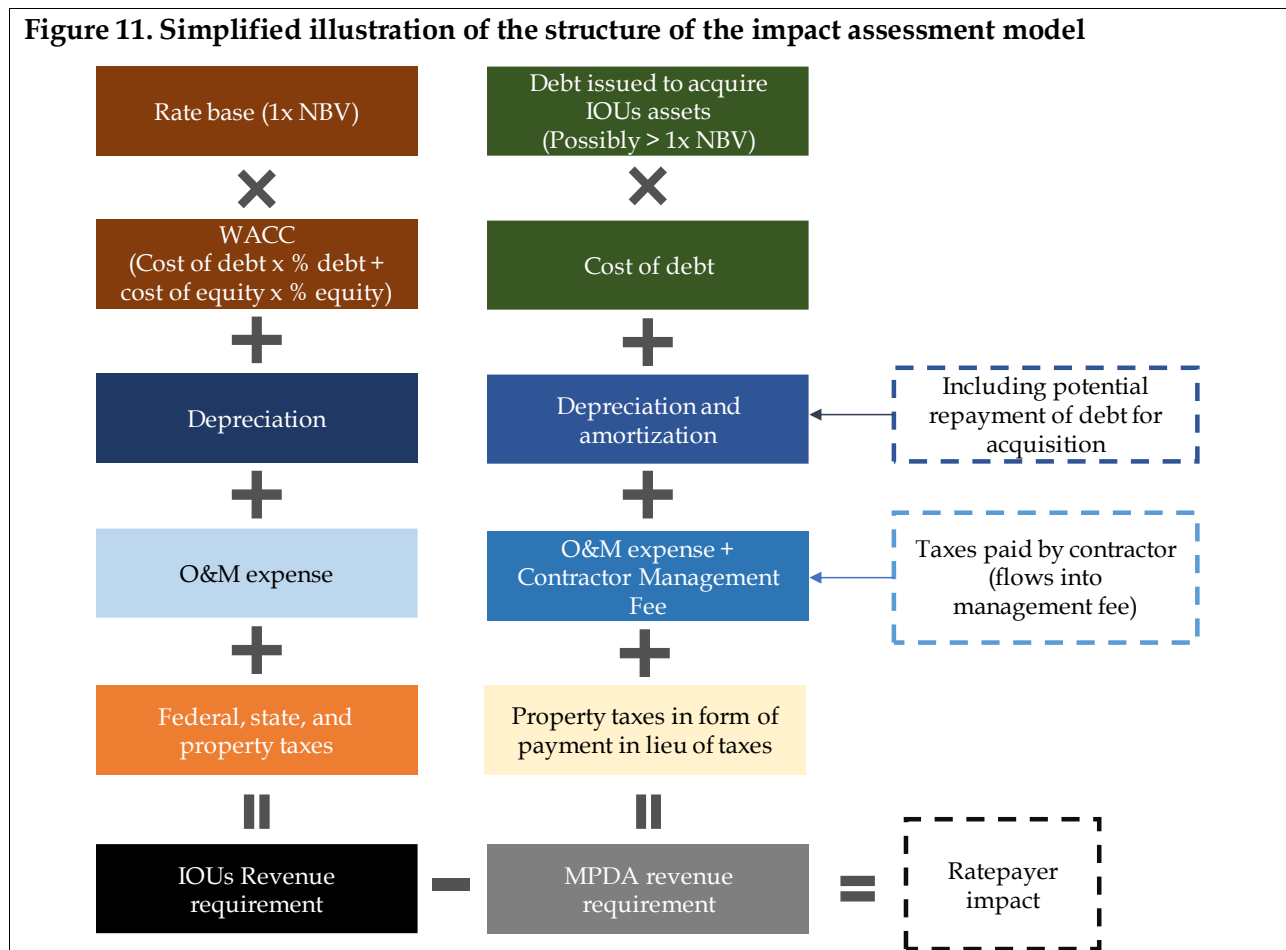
Figure 11. Simplified illustration of the structure of the impact assessment model

Rate base (1x NBV)

WACC (Cost of debt x % debt + cost of equity x % equity)

Depreciation

O&M expense

Federal, state, and property taxes

IOUs Revenue requirement

Debt issued to acquire IOUs assets (Possibly > 1x NBV)

Cost of debt

Depreciation and amortization

O&M expense + Contractor Management Fee

Property taxes in form of payment in lieu of taxes

MPDA revenue requirement

Including potential repayment of debt for acquisition

Taxes paid by contractor (flows into management fee)

Ratepayer impact